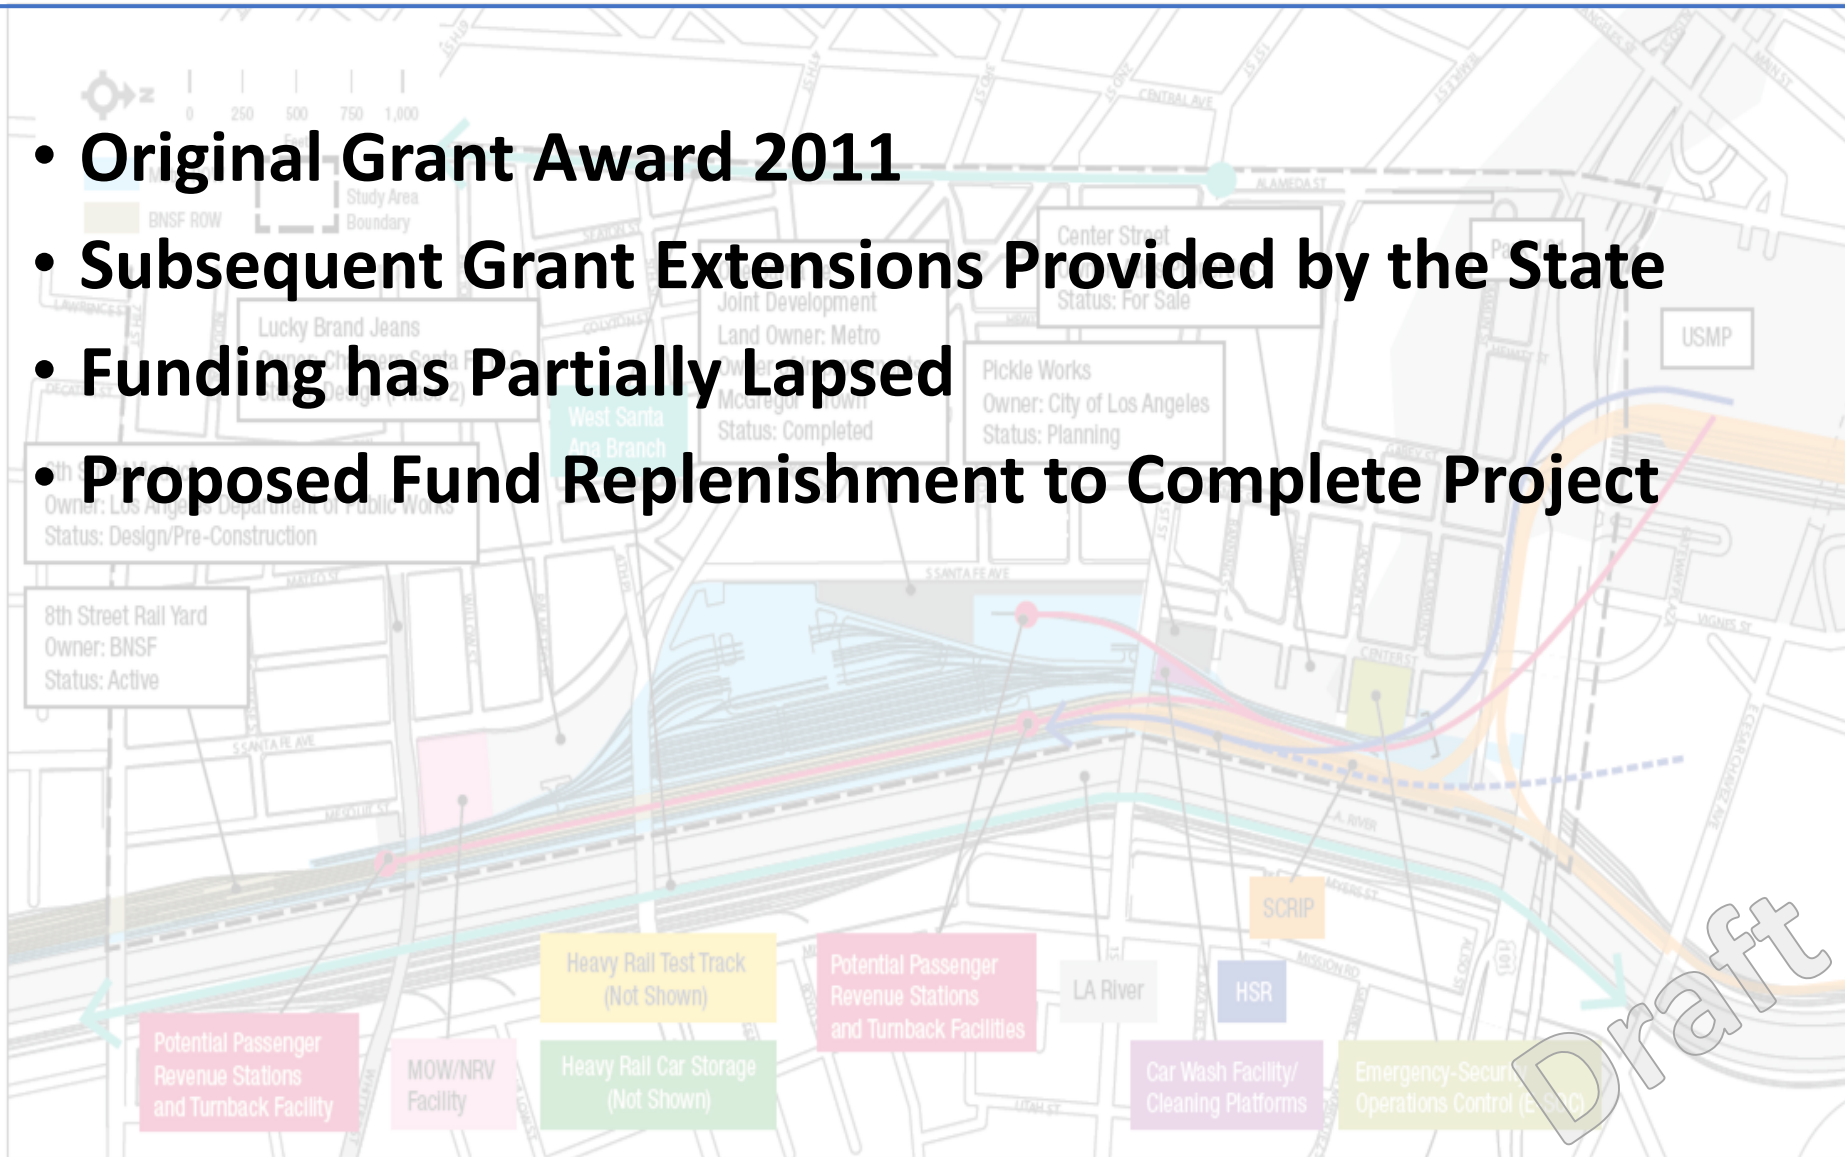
• Original Grant Award 2011
• Subsequent Grant Extensions Provided by the State
• Funding has Partially Lapsed
• Proposed Fund Replenishment to Complete Project

0 250 500 750 1,000

BNSF ROW

Study Area Boundary

Center Street
Status: For Sale

Joint Development
Land Owner: Metro

Lucky Brand Jeans

USMP

Pickle Works
Owner: City of Los Angeles
Status: Planning

West Santa Ana Branch

Status: Completed

Owner: Los Angeles Department of Public Works
Status: Design/Pre-Construction

8th Street Rail Yard
Owner: BNSF
Status: Active

SCRIP

Heavy Rail Test Track (Not Shown)

Potential Passenger Revenue Stations and Turnback Facilities

LA River

HSR

Potential Passenger Revenue Stations and Turnback Facility

MOW/NRV Facility

Heavy Rail Car Storage (Not Shown)

Car Wash Facility/ Cleaning Platforms

Emergency-Security Operations Control (E-SOC)

Draft